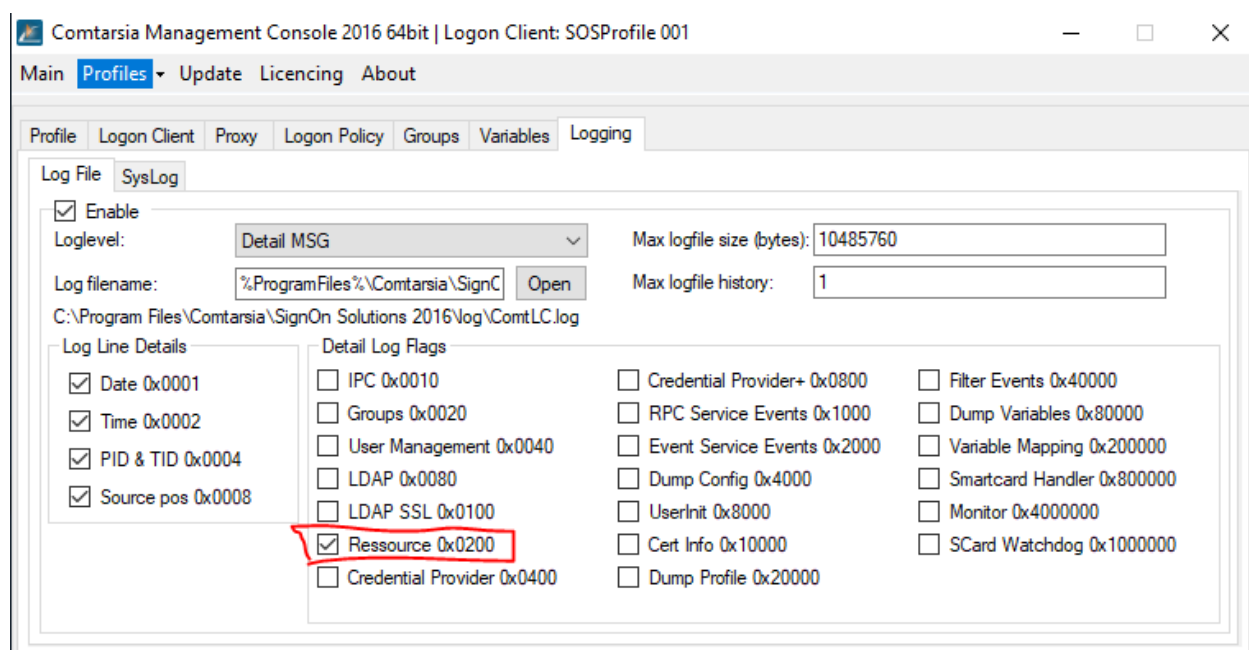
Comtarsia Management Console 2016 64bit | Logon Client: SOSProfile 001

Main Profiles Update Licencing About

Profile Logon Client Proxy Logon Policy Groups Variables Logging

Log File SysLog

Enable

Loglevel: Detail MSG

Max logfile size (bytes): 10485760

Log filename: %ProgramFiles%\Comtarsia\SignC Open

Max logfile history: 1

C:\Program Files\Comtarsia\SignOn Solutions 2016\log\ComtLC.log

Log Line Details

Date 0x0001
Time 0x0002
PID & TID 0x0004
Source pos 0x0008

Detail Log Flags

IPC 0x0010
Groups 0x0020
User Management 0x0040
LDAP 0x0080
LDAP SSL 0x0100
Ressource 0x0200
Credential Provider 0x0400

Credential Provider+ 0x0800
RPC Service Events 0x1000
Event Service Events 0x2000
Dump Config 0x4000
UserInit 0x8000
Cert Info 0x10000
Dump Profile 0x20000

Filter Events 0x40000
Dump Variables 0x80000
Variable Mapping 0x200000
Smartcard Handler 0x800000
Monitor 0x4000000
SCard Watchdog 0x1000000